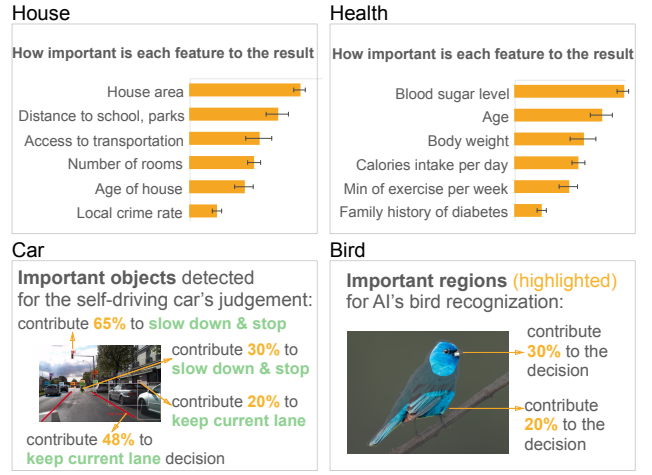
House

How important is each feature to the result

House area
Distance to school, parks
Access to transportation
Number of rooms
Age of house
Local crime rate

Health

How important is each feature to the result

Blood sugar level
Age
Body weight
Calories intake per day
Min of exercise per week
Family history of diabetes

Car

Important objects detected for the self-driving car's judgement:

contribute 65% to slow down & stop

contribute 30% to slow down & stop

contribute 20% to keep current lane

contribute 48% to keep current lane decision

Bird

Important regions (highlighted) for AI's bird recognization:

contribute 30% to the decision

contribute 20% to the decision